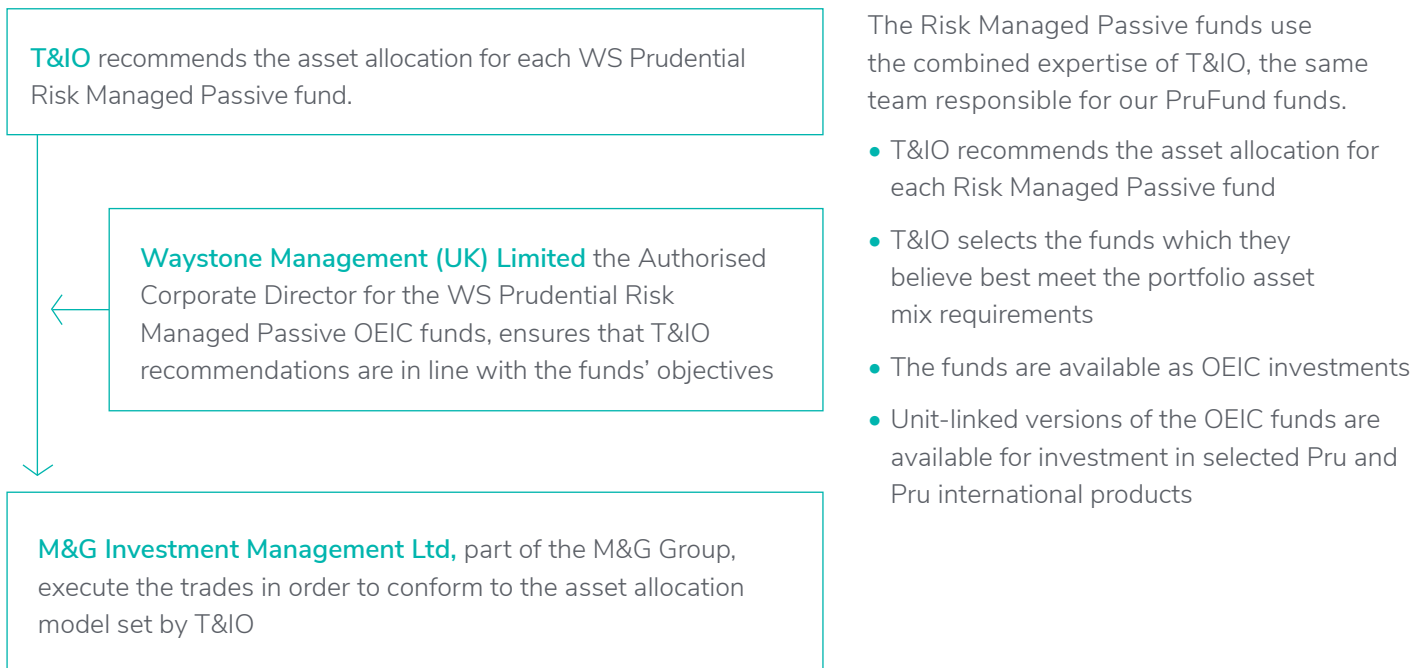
T&IO recommends the asset allocation for each WS Prudential Risk Managed Passive fund.

Waystone Management (UK) Limited the Authorised Corporate Director for the WS Prudential Risk Managed Passive OEIC funds, ensures that T&IO recommendations are in line with the funds' objectives

M&G Investment Management Ltd, part of the M&G Group, execute the trades in order to conform to the asset allocation model set by T&IO

The Risk Managed Passive funds use the combined expertise of T&IO, the same team responsible for our PruFund funds.

- T&IO recommends the asset allocation for each Risk Managed Passive fund
- T&IO selects the funds which they believe best meet the portfolio asset mix requirements
- The funds are available as OEIC investments
- Unit-linked versions of the OEIC funds are available for investment in selected Pru and Pru international products